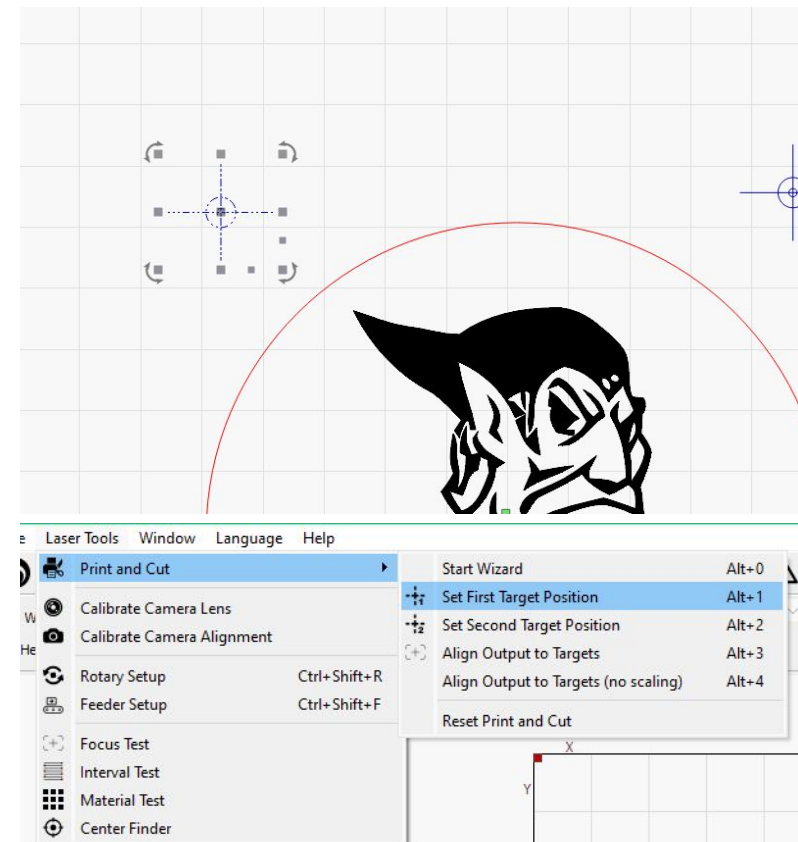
e Laser Tools Window Language Help

Print and Cut
Calibrate Camera Lens
Calibrate Camera Alignment
Rotary Setup Ctrl+Shift+R
Feeder Setup Ctrl+Shift+F
Focus Test
Interval Test
Material Test
Center Finder

Start Wizard Alt+0
Set First Target Position Alt+1
Set Second Target Position Alt+2
Align Output to Targets Alt+3
Align Output to Targets (no scaling) Alt+4
Reset Print and Cut

W
He
X
Y